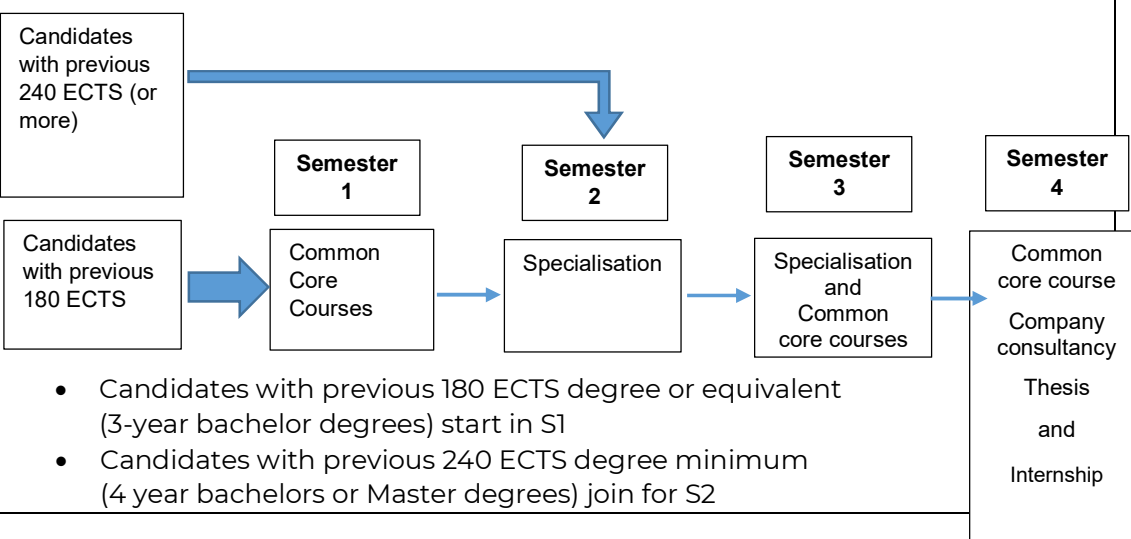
Candidates with previous 240 ECTS (or more)

Semester 1

Semester 2

Semester 3

Semester 4

Candidates with previous 180 ECTS

Common Core Courses

Specialisation

Specialisation and Common core courses

Common core course

Company consultancy

Thesis

and

Internship

- Candidates with previous 180 ECTS degree or equivalent (3-year bachelor degrees) start in S1
- Candidates with previous 240 ECTS degree minimum (4 year bachelors or Master degrees) join for S2